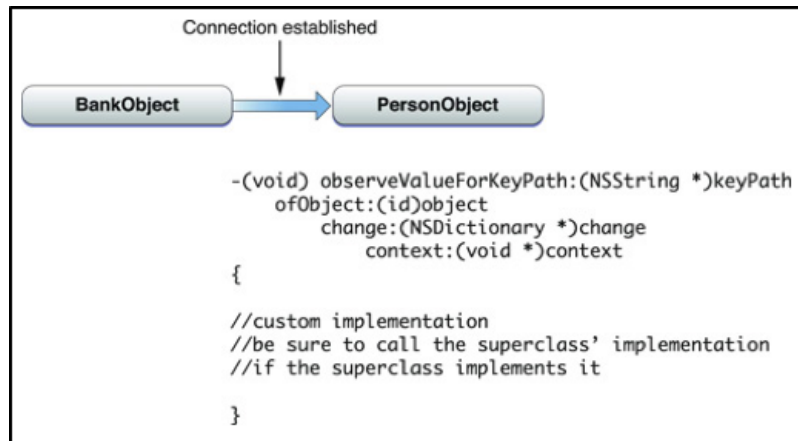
Connection established

BankObject

PersonObject

-(void) observeValueForKeyPath:(NSString *)keyPath
    ofObject:(id)object
        change:(NSDictionary *)change
            context:(void *)context
{

//custom implementation
//be sure to call the superclass' implementation
//if the superclass implements it

}